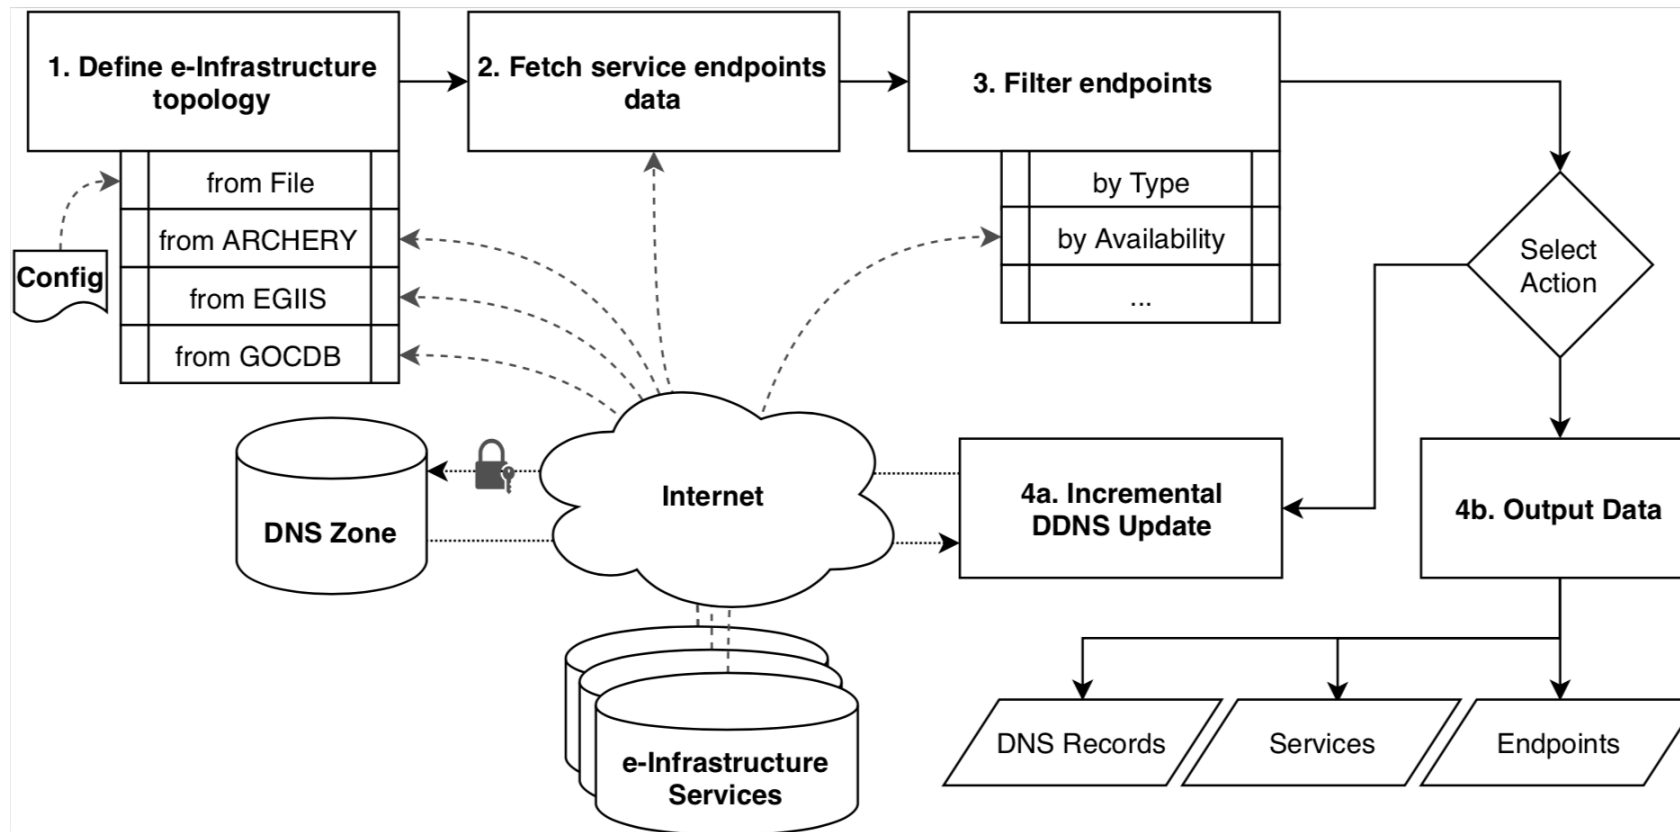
1. Define e-Infrastructure topology

2. Fetch service endpoints data

3. Filter endpoints

from File

from ARCHERY

from EGIIS

from GOCDB

Config

by Type

by Availability

...

Select Action

Internet

DNS Zone

4a. Incremental DDNS Update

4b. Output Data

e-Infrastructure Services

DNS Records

Services

Endpoints